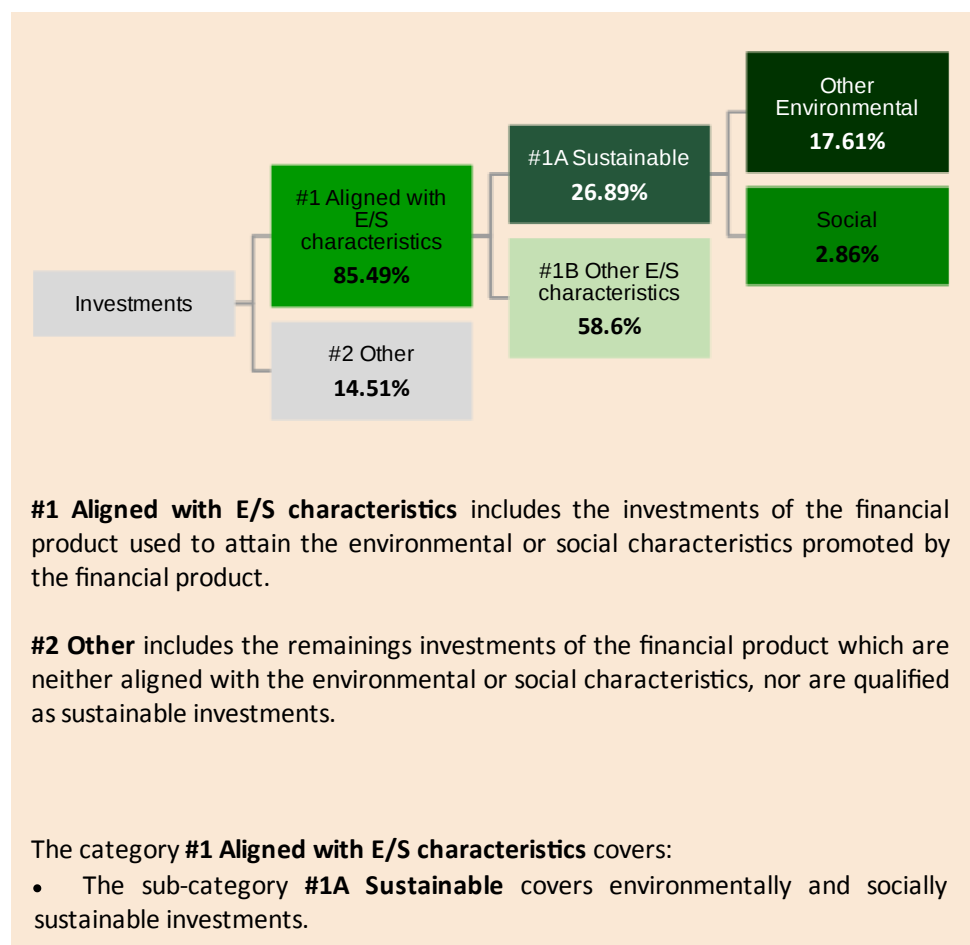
Investments

#1 Aligned with E/S characteristics
85.49%

#2 Other
14.51%

#1A Sustainable
26.89%

#1B Other E/S characteristics
58.6%

Other Environmental
17.61%

Social
2.86%

#1 Aligned with E/S characteristics includes the investments of the financial product used to attain the environmental or social characteristics promoted by the financial product.

#2 Other includes the remainings investments of the financial product which are neither aligned with the environmental or social characteristics, nor are qualified as sustainable investments.

The category #1 Aligned with E/S characteristics covers:
• The sub-category #1A Sustainable covers environmentally and socially sustainable investments.